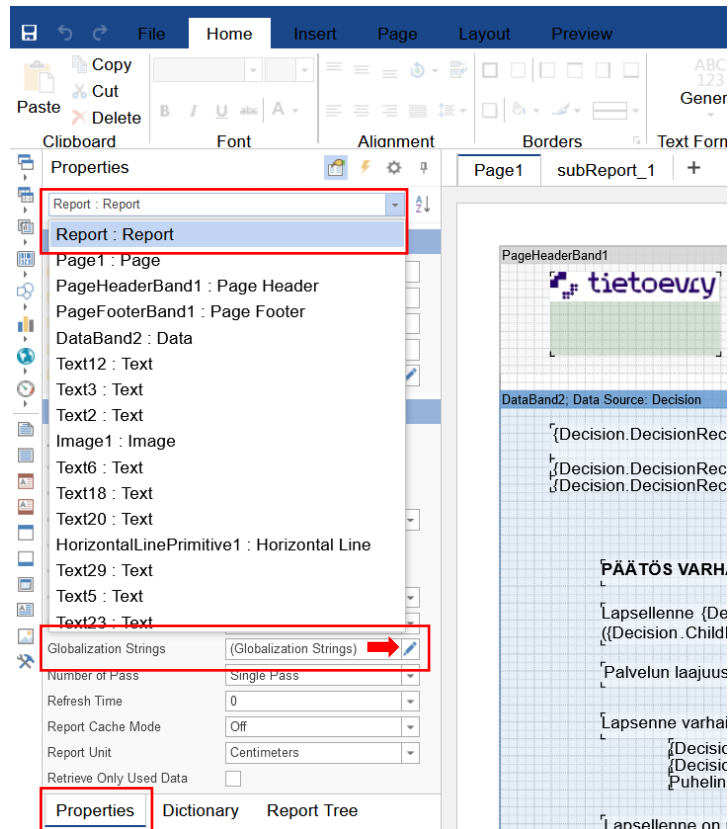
File Home Insert Page Layout Preview

Copy
Paste Cut
Delete
Clipboard Font Alignment Borders Text Form

ABC 123
Gener

Properties

Page1 subReport_1 +

Report : Report

Report : Report
Page1 : Page
PageHeaderBand1 : Page Header
PageFooterBand1 : Page Footer
DataBand2 : Data
Text12 : Text
Text3 : Text
Text2 : Text
Image1 : Image
Text6 : Text
Text18 : Text
Text20 : Text
HorizontalLinePrimitive1 : Horizontal Line
Text29 : Text
Text5 : Text
Text23 : Text

Globalization Strings (Globalization Strings)
Number of Pass Single Pass
Refresh Time 0
Report Cache Mode Off
Report Unit Centimeters
Retrieve Only Used Data

Properties Dictionary Report Tree

PageHeaderBand1
tietoevry

DataBand2; Data Source: Decision
{Decision.DecisionRec
{Decision.DecisionRec
{Decision.DecisionRec

PÄÄTÖS VARHA

Lapsellenne {De
({Decision.Child

Palvelun laajuus

Lapsenne varhai
{Decisio
{Decisio
Puhelin

Lapsellenne on